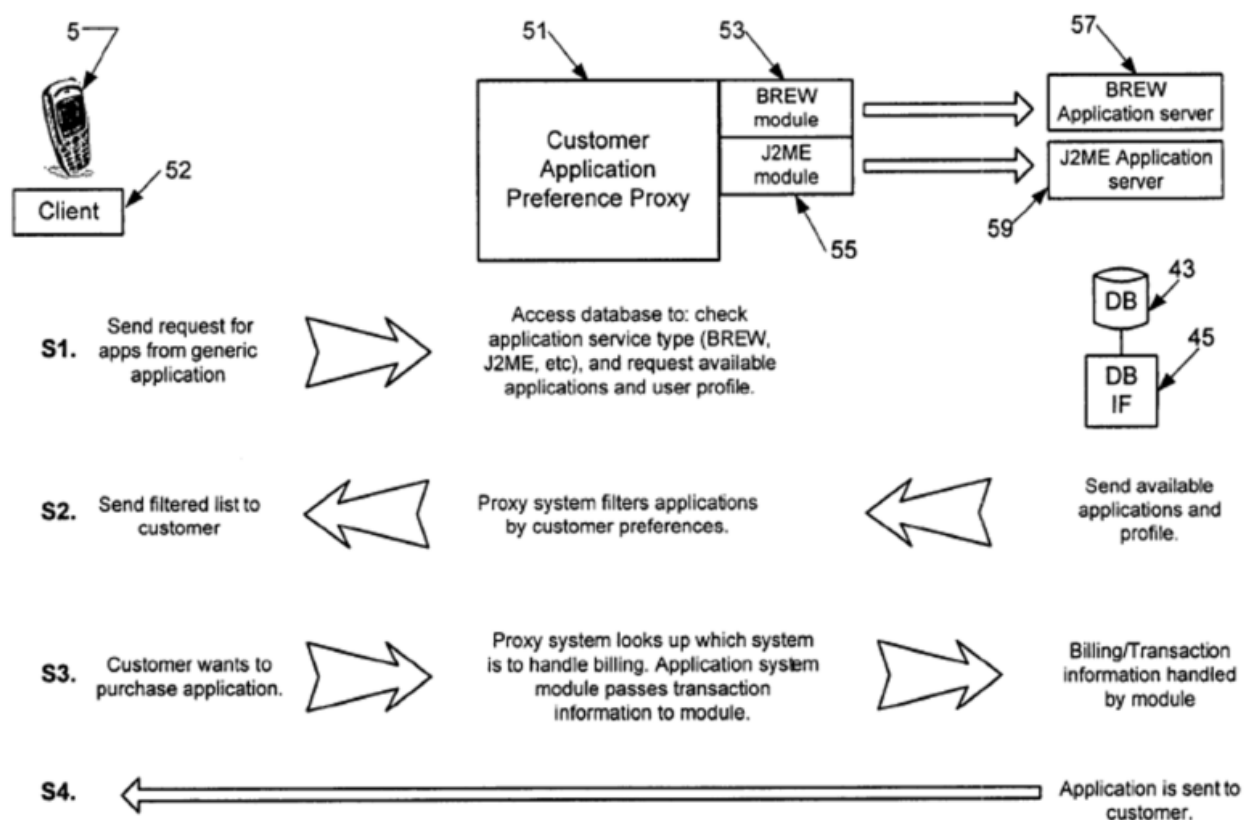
5

Client

52

51

Customer Application Preference Proxy

53

BREW module

J2ME module

55

57

BREW Application server

J2ME Application server

59

43

DB

45

DB IF

S1. Send request for apps from generic application

Access database to: check application service type (BREW, J2ME, etc), and request available applications and user profile.

S2. Send filtered list to customer

Proxy system filters applications by customer preferences.

Send available applications and profile.

S3. Customer wants to purchase application.

Proxy system looks up which system is to handle billing. Application system module passes transaction information to module.

Billing/Transaction information handled by module

S4.

Application is sent to customer.